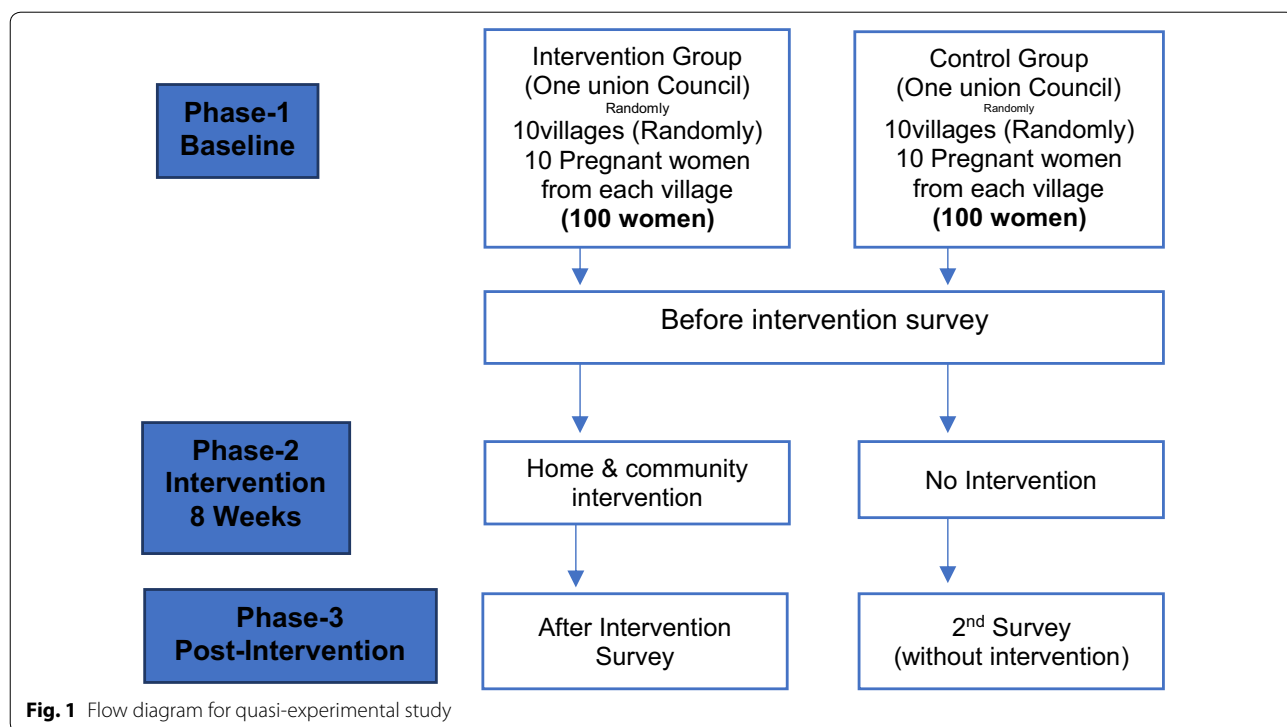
Phase-1
Baseline

Intervention Group
(One union Council)
Randomly
10villages (Randomly)
10 Pregnant women
from each village
**(100 women)**

Control Group
(One union Council)
Randomly
10villages (Randomly)
10 Pregnant women
from each village
**(100 women)**

Before intervention survey

Phase-2
Intervention
8 Weeks

Home & community intervention

No Intervention

Phase-3
Post-Intervention

After Intervention Survey

2$^{nd}$ Survey
(without intervention)

**Fig. 1** Flow diagram for quasi-experimental study